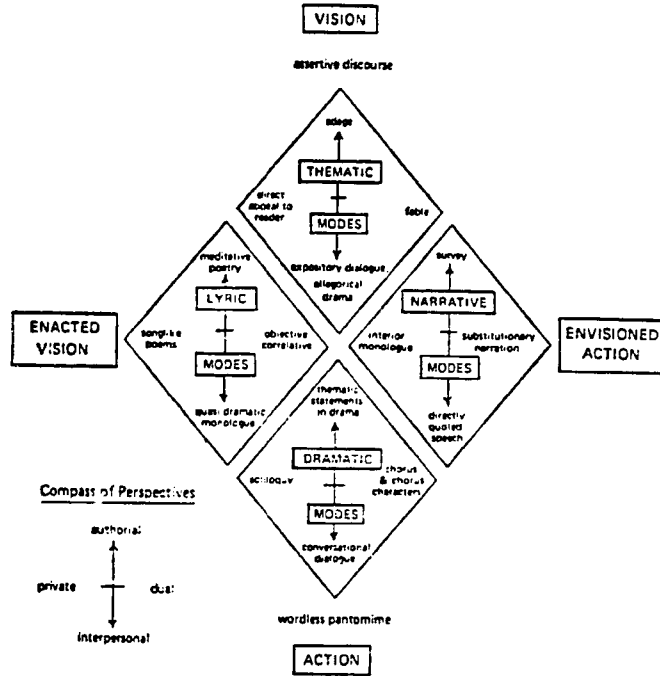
VISION

assertive discourse

adage

THEMATIC

direct appeal to reader

fable

MODES

expository dialogue, allegorical drama

meditative poetry

LYRIC

songlike poems

objective correlative

MODES

quasi dramatic monologue

survey

NARRATIVE

interior monologue

substitutionary narration

MODES

directly quoted speech

ENACTED VISION

ENVISIONED ACTION

thematic statements in drama

DRAMATIC

soliloquy

chorus & chorus characters

MODES

conversational dialogue

Compass of Perspectives

authorial

private

dual

interpersonal

wordless pantomime

ACTION